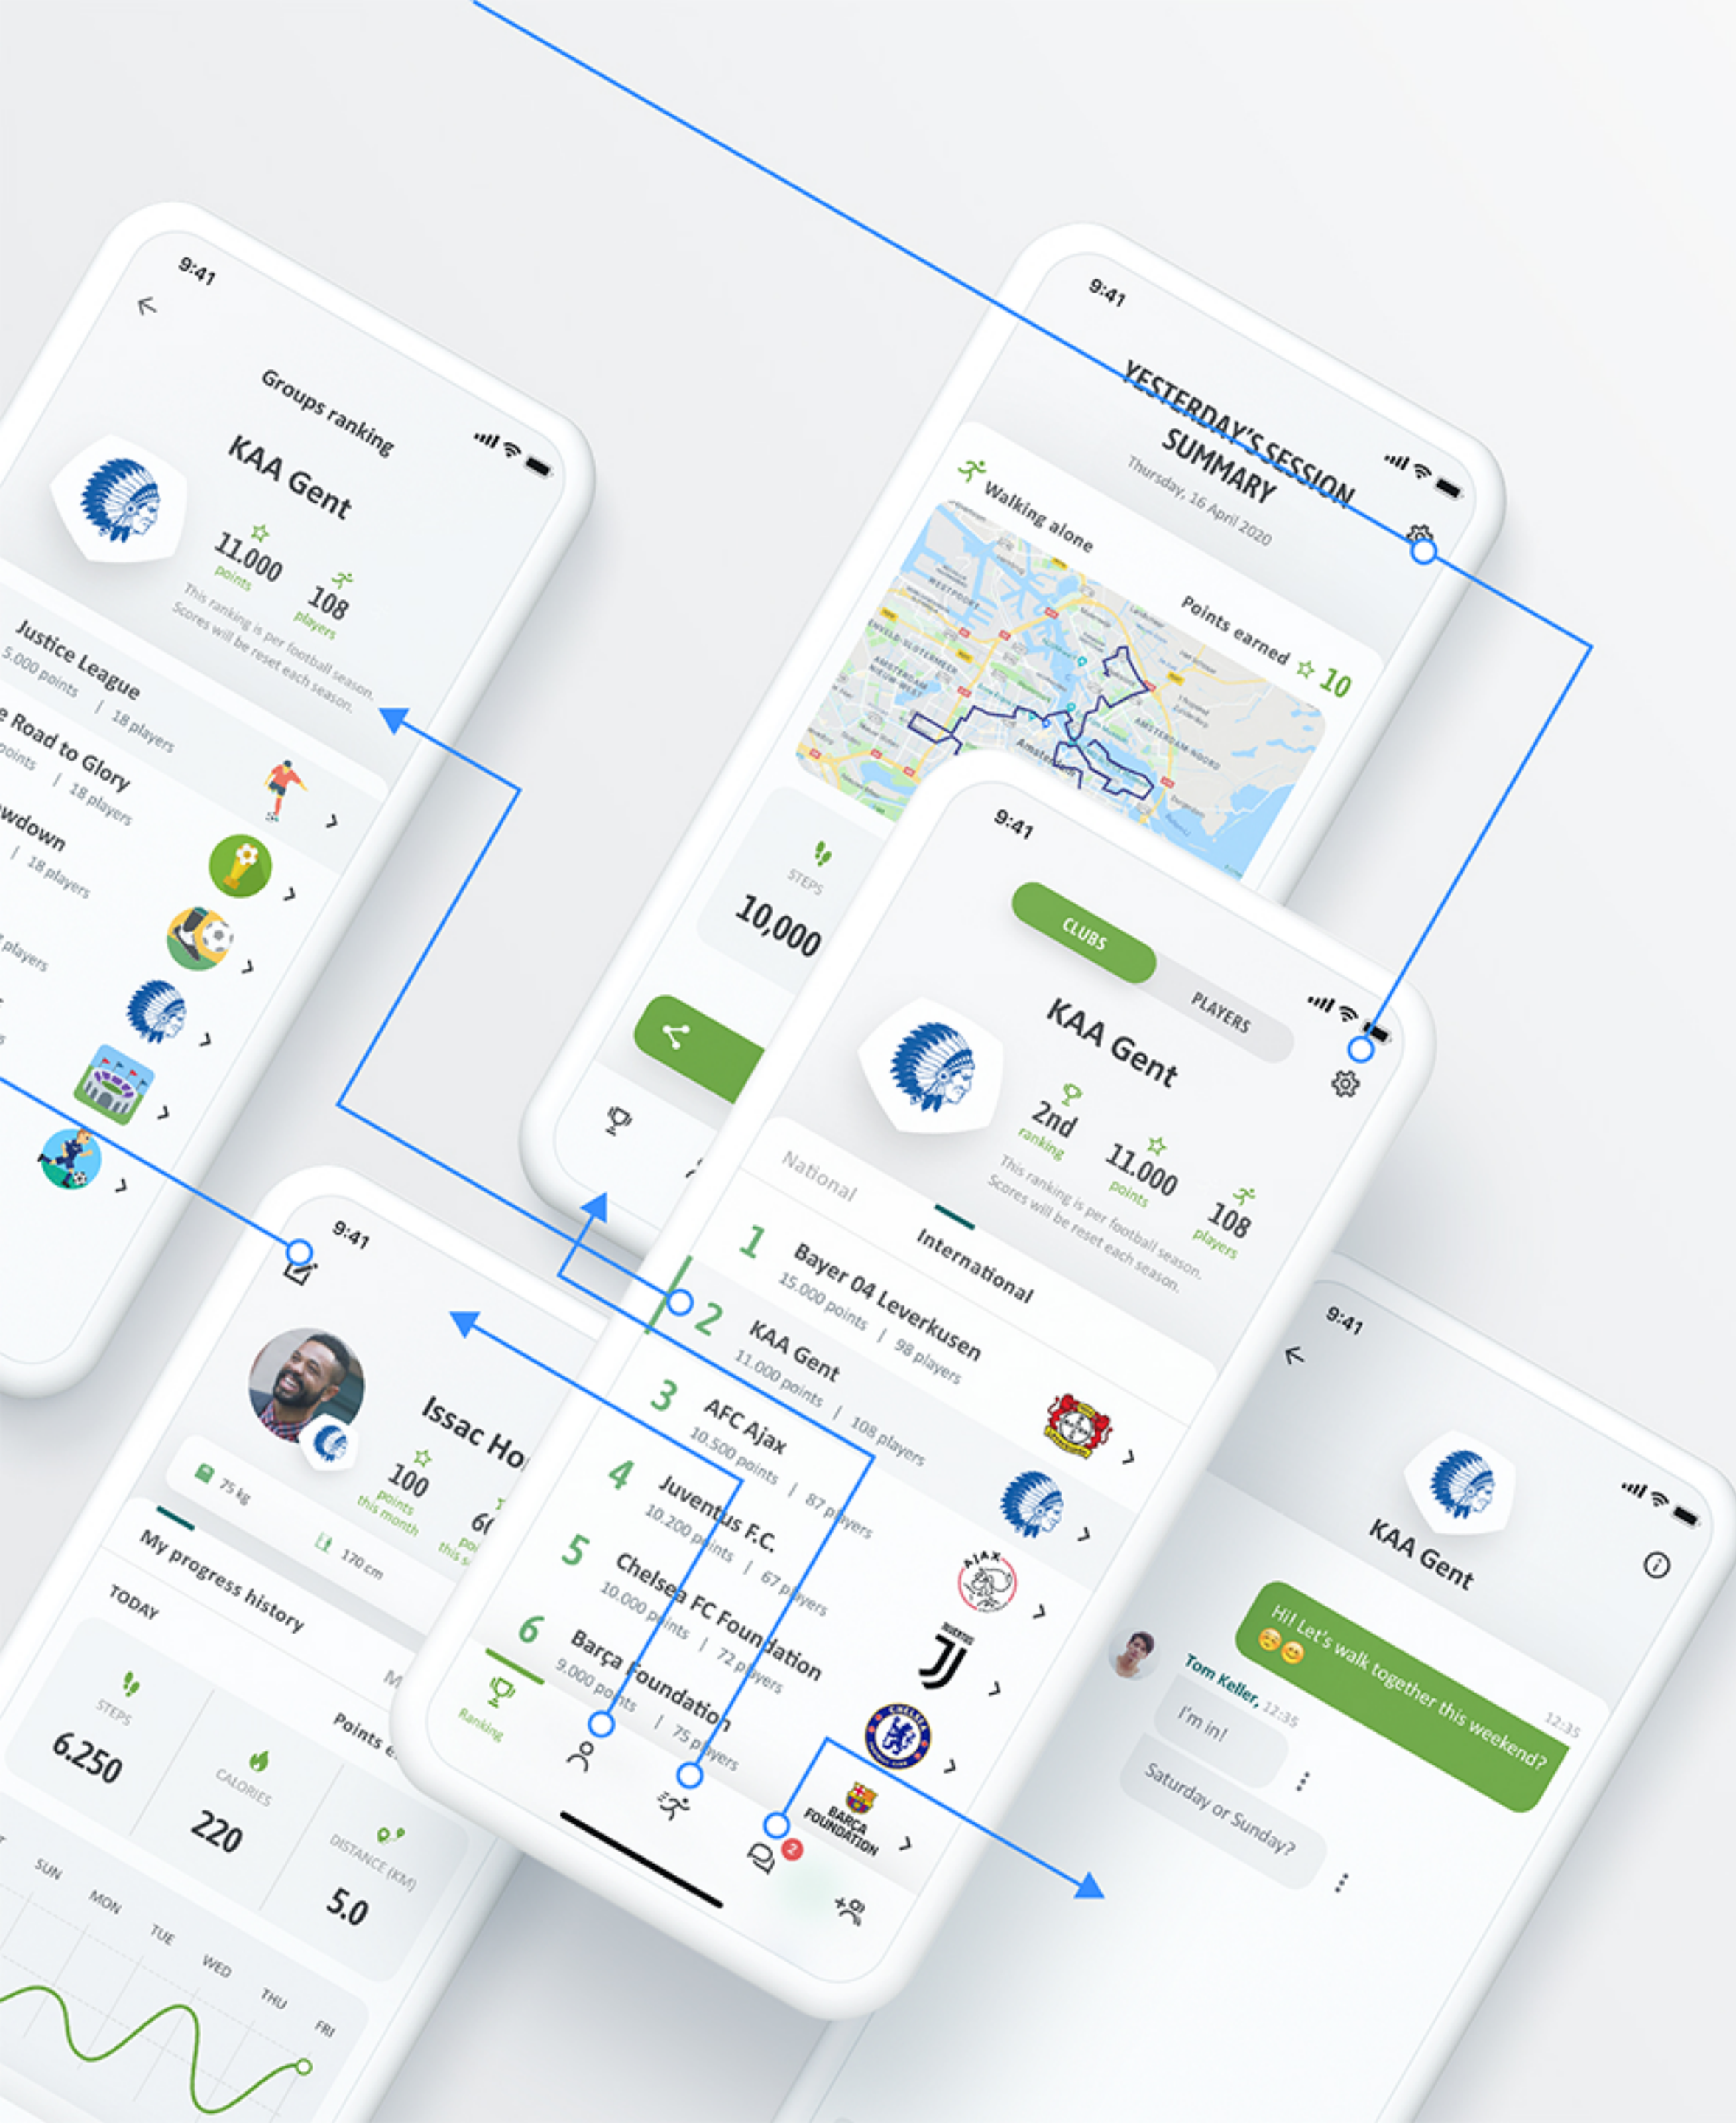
9:41

Groups ranking

KAA Gent

11.000
points

108
players

This ranking is per football season. Scores will be reset each season.

Justice League
5.000 points / 18 players

e Road to Glory
oints / 18 players

wdown
/ 18 players

players

9:41

YESTERDAY'S SESSION SUMMARY
Thursday, 16 April 2020

Walking alone

Points earned 10

STEPS
10,000

9:41

CLUBS
PLAYERS

KAA Gent

2nd
ranking

11.000
points

108
players

This ranking is per football season. Scores will be reset each season.

National
International

1 Bayer 04 Leverkusen
15.000 points / 98 players

2 KAA Gent
11.000 points / 108 players

3 AFC Ajax
10.500 points / 87 players

4 Juventus F.C.
10.200 points / 67 players

5 Chelsea FC Foundation
10.000 points / 72 players

6 Barça Foundation
9.000 points / 75 players

Ranking

9:41

Issac Ho

75 kg

170 cm

100
points
this month

60

My progress history

TODAY

STEPS
6.250

CALORIES
220

DISTANCE (KM)
5.0

Points e

SUN MON TUE WED THU FRI

9:41

KAA Gent

Hi! Let's walk together this weekend?
12:35

Tom Keller, 12:35
I'm in!
Saturday or Sunday?